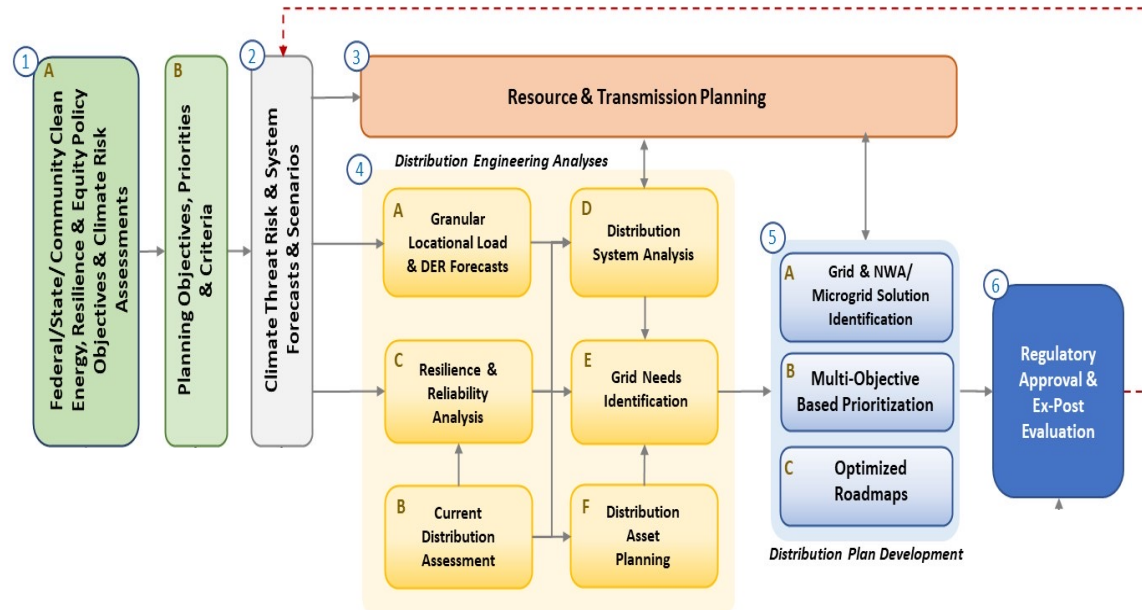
1

A

Federal/State/Community Clean Energy, Resilience & Equity Policy Objectives & Climate Risk Assessments

B

Planning Objectives, Priorities & Criteria

2

Climate Threat Risk & System Forecasts & Scenarios

3

Resource & Transmission Planning

4

Distribution Engineering Analyses

A Granular Locational Load & DER Forecasts

D Distribution System Analysis

C Resilience & Reliability Analysis

E Grid Needs Identification

B Current Distribution Assessment

F Distribution Asset Planning

5

A Grid & NWA/ Microgrid Solution Identification

B Multi-Objective Based Prioritization

C Optimized Roadmaps

Distribution Plan Development

6

Regulatory Approval & Ex-Post Evaluation